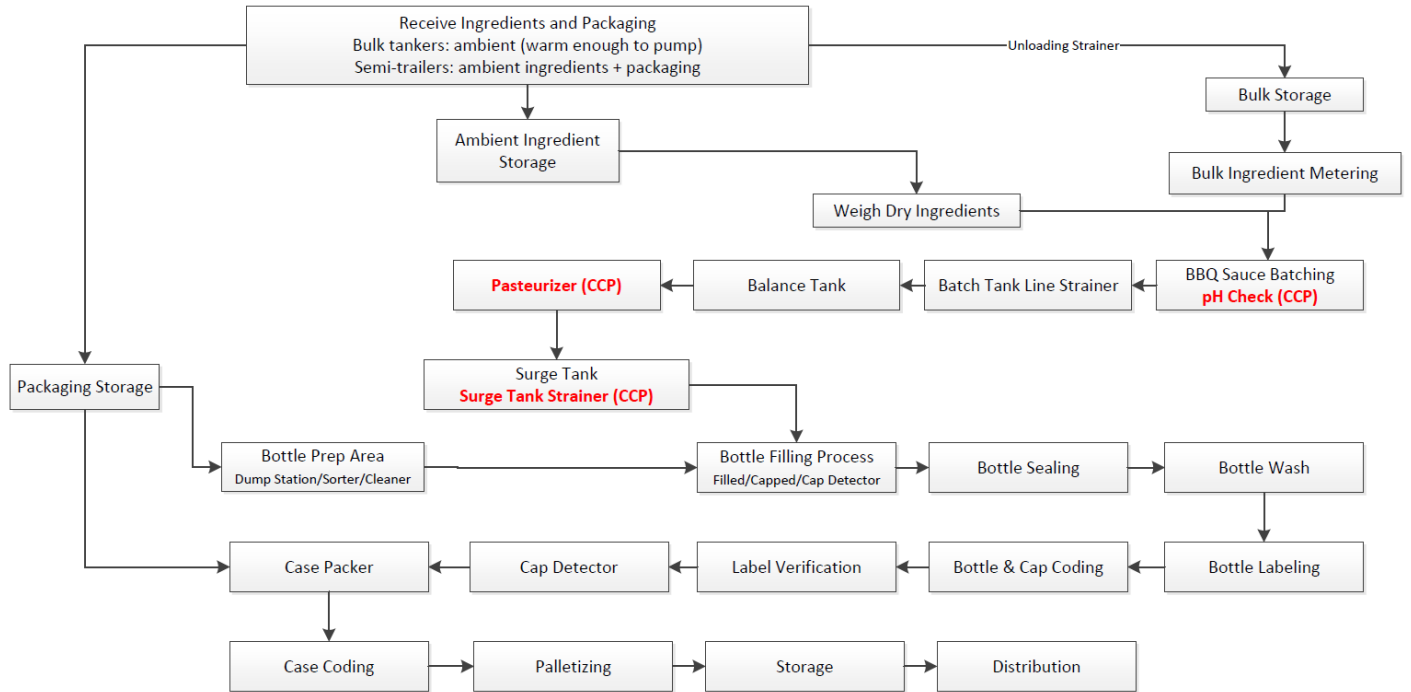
Receive Ingredients and Packaging
Bulk tankers: ambient (warm enough to pump)
Semi-trailers: ambient ingredients + packaging

Unloading Strainer

Bulk Storage

Ambient Ingredient Storage

Bulk Ingredient Metering

Weigh Dry Ingredients

Pasteurizer (CCP)

Balance Tank

Batch Tank Line Strainer

BBQ Sauce Batching
pH Check (CCP)

Packaging Storage

Surge Tank
Surge Tank Strainer (CCP)

Bottle Prep Area
Dump Station/Sorter/Cleaner

Bottle Filling Process
Filled/Capped/Cap Detector

Bottle Sealing

Bottle Wash

Case Packer

Cap Detector

Label Verification

Bottle & Cap Coding

Bottle Labeling

Case Coding

Palletizing

Storage

Distribution